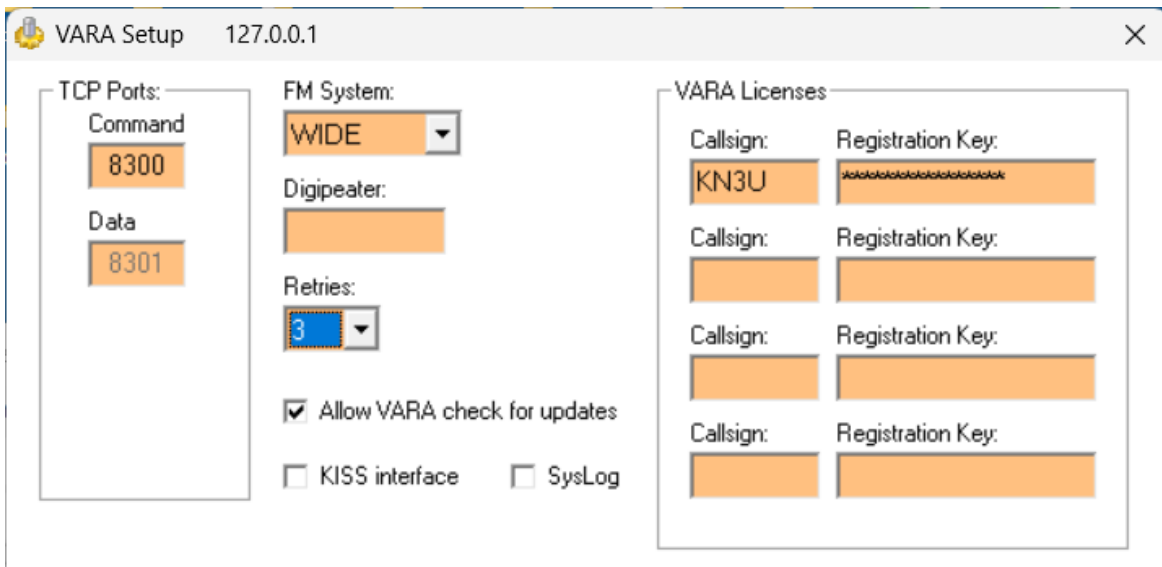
VARA Setup 127.0.0.1

×

TCP Ports:

Command

8300

Data

8301

FM System:

WIDE

Digipeater:

Retries:

3

Allow VARA check for updates

KISS interface

SysLog

VARA Licenses

Callsign:

Registration Key:

KN3U

******************

Callsign:

Registration Key:

Callsign:

Registration Key:

Callsign:

Registration Key: